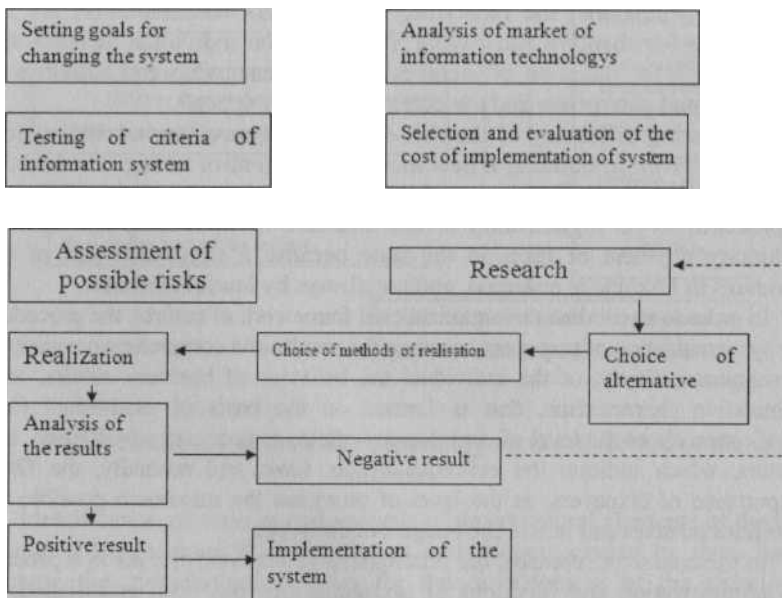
Setting goals for changing the system

Testing of criteria of information system

Analysis of market of information technologys

Selection and evaluation of the cost of implementation of system

Assessment of possible risks

Research

Realization

Choice of methods of realisation

Choice of alternative

Analysis of the results

Negative result

Positive result

Implementation of the system